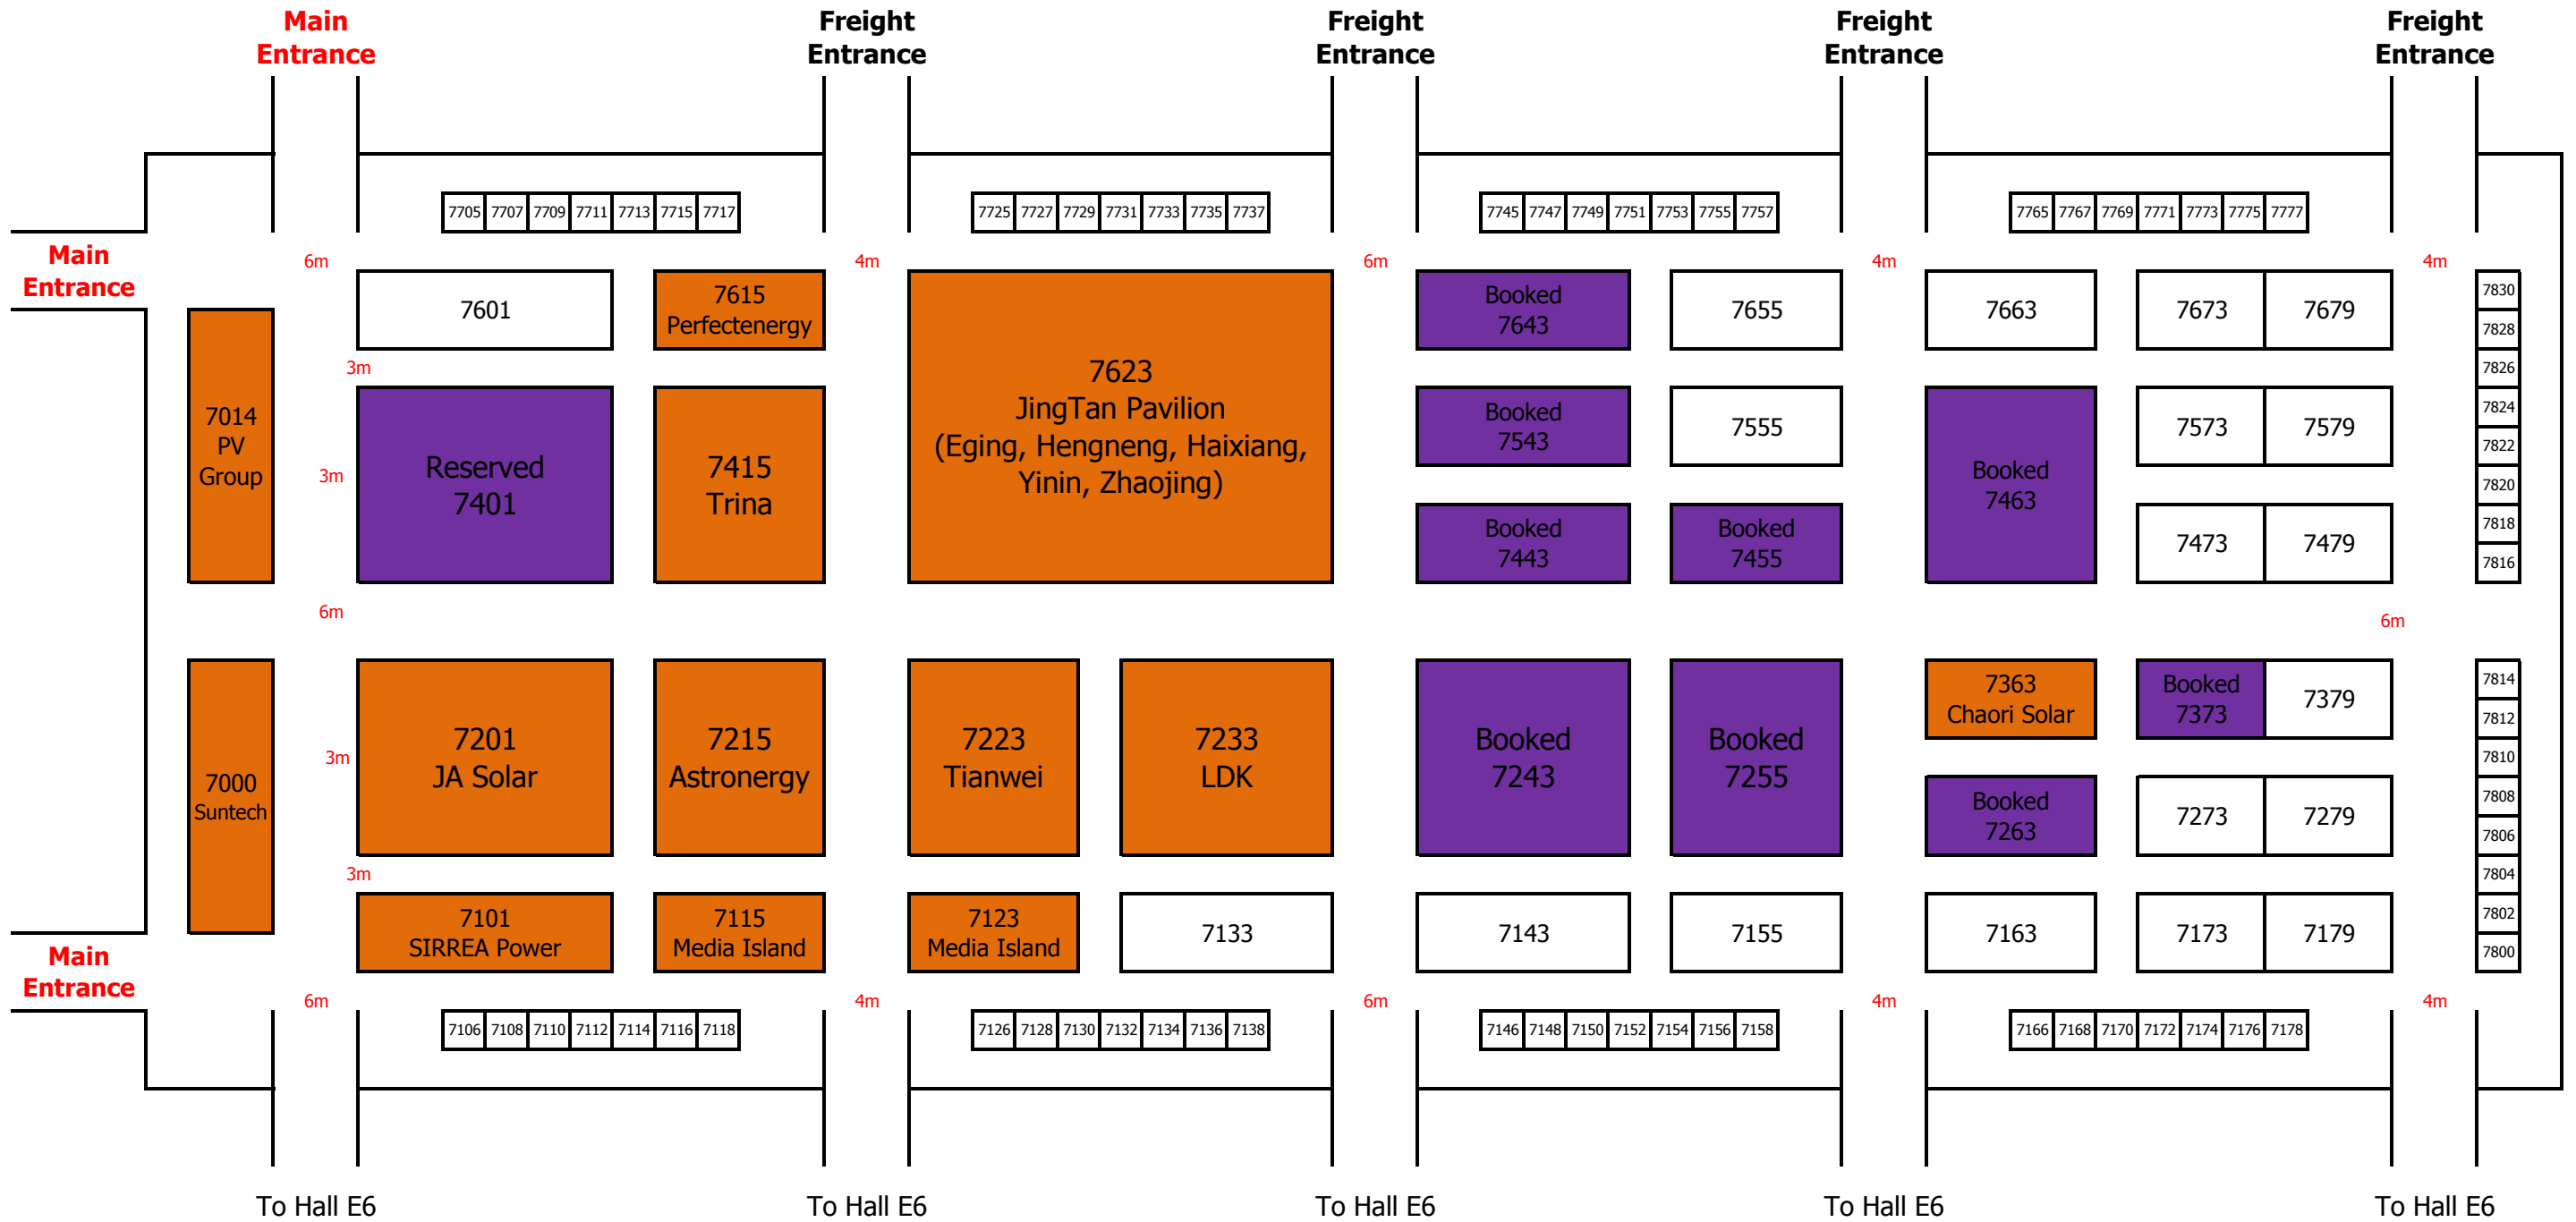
Main Entrance

Freight Entrance

Freight Entrance

Freight Entrance

Freight Entrance

| 7705 | 7707 | 7709 | 7711 | 7713 | 7715 | 7717 |
|---|---|---|---|---|---|---|

| 7725 | 7727 | 7729 | 7731 | 7733 | 7735 | 7737 |
|---|---|---|---|---|---|---|

| 7745 | 7747 | 7749 | 7751 | 7753 | 7755 | 7757 |
|---|---|---|---|---|---|---|

| 7765 | 7767 | 7769 | 7771 | 7773 | 7775 | 7777 |
|---|---|---|---|---|---|---|

Main Entrance

6m

4m

6m

4m

4m

7601

7615 Perfectenergy

7623 JingTan Pavilion (Eging, Hengneng, Haixiang, Yinin, Zhaojing)

Booked 7643

7655

7663

7673

7679

7830
7828
7826
7824
7822
7820
7818
7816

3m

7014 PV Group

3m

Reserved 7401

7415 Trina

Booked 7543

7555

Booked 7463

7573

7579

Booked 7443

Booked 7455

7473

7479

6m

6m

7000 Suntech

3m

7201 JA Solar

7215 Astronergy

7223 Tianwei

7233 LDK

Booked 7243

Booked 7255

7363 Chaori Solar

Booked 7373

7379

7814
7812
7810
7808
7806
7804
7802
7800

Booked 7263

7273

7279

3m

7101 SIRREA Power

7115 Media Island

7123 Media Island

7133

7143

7155

7163

7173

7179

Main Entrance

6m

4m

6m

4m

4m

| 7106 | 7108 | 7110 | 7112 | 7114 | 7116 | 7118 |
|---|---|---|---|---|---|---|

| 7126 | 7128 | 7130 | 7132 | 7134 | 7136 | 7138 |
|---|---|---|---|---|---|---|

| 7146 | 7148 | 7150 | 7152 | 7154 | 7156 | 7158 |
|---|---|---|---|---|---|---|

| 7166 | 7168 | 7170 | 7172 | 7174 | 7176 | 7178 |
|---|---|---|---|---|---|---|

To Hall E6

To Hall E6

To Hall E6

To Hall E6

To Hall E6